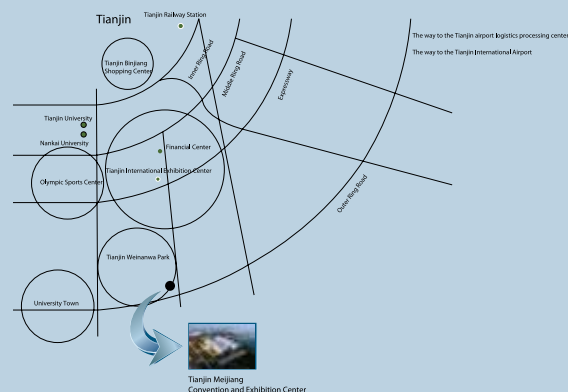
Tianjin

Tianjin Railway Station

Tianjin Binjiang Shopping Center

Inner Ring Road

Middle Ring Road

Expressway

The way to the Tianjin airport logistics processing center

The way to the Tianjin International Airport

Tianjin University

Nankai University

Financial Center

Tianjin International Exhibition Center

Olympic Sports Center

Outer Ring Road

Tianjin Weinanwa Park

University Town

Tianjin Meijiang Convention and Exhibition Center